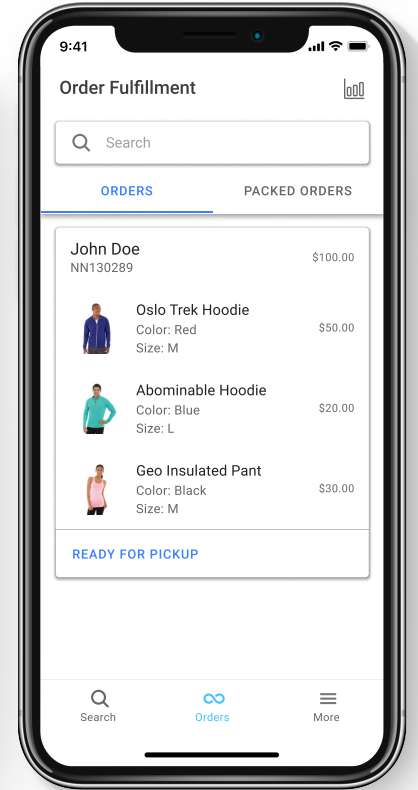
9:41

Order Fulfillment

Search

ORDERS

PACKED ORDERS

John Doe
NN130289

$100.00

Oslo Trek Hoodie
Color: Red
Size: M

$50.00

Abominable Hoodie
Color: Blue
Size: L

$20.00

Geo Insulated Pant
Color: Black
Size: M

$30.00

READY FOR PICKUP

Search

Orders

More